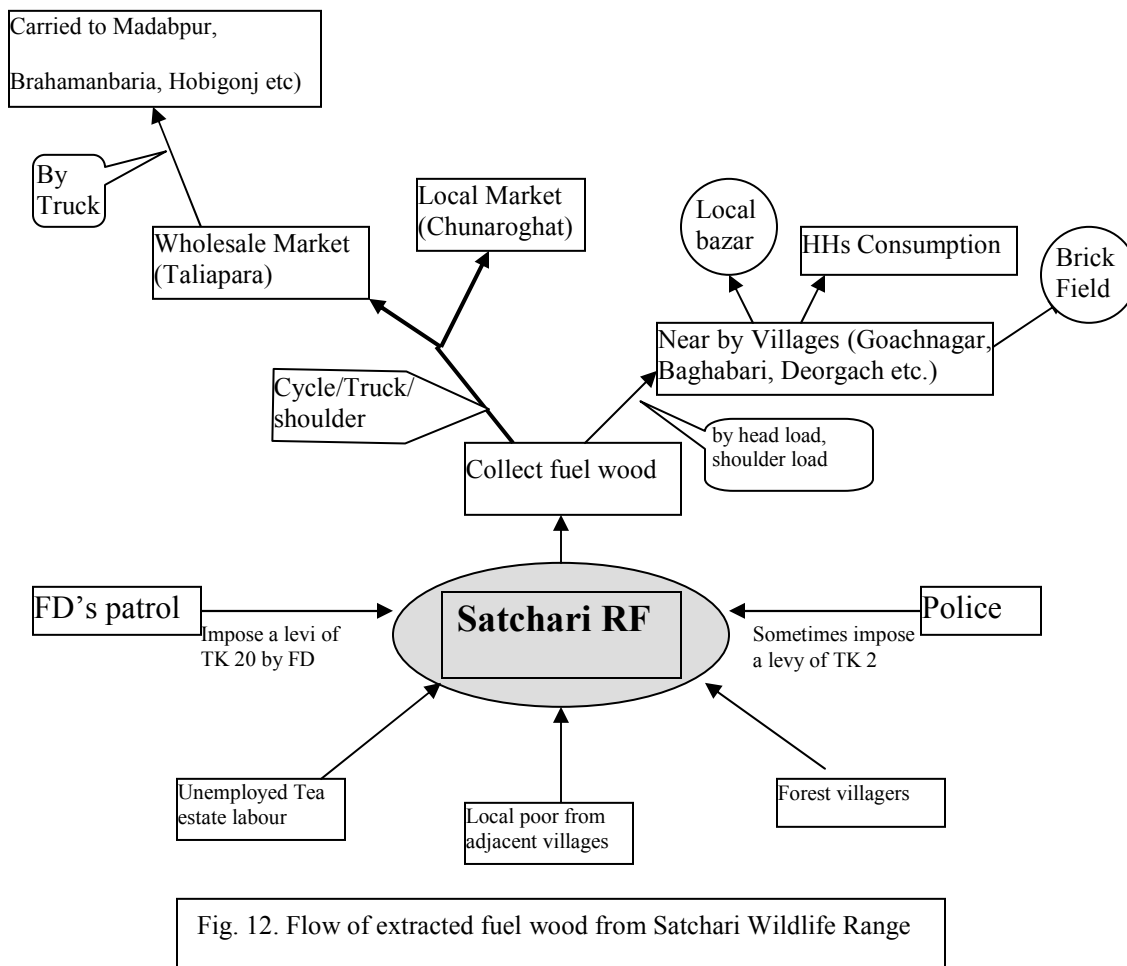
Carried to Madabpur, Brahamanbaria, Hobigonj etc)

By Truck

Wholesale Market (Taliapara)

Local Market (Chunaroghat)

Local bazar

HHs Consumption

Brick Field

Near by Villages (Goachnagar, Baghabari, Deorgach etc.)

Cycle/Truck/ shoulder

by head load, shoulder load

Collect fuel wood

FD's patrol

Impose a levi of TK 20 by FD

Satchari RF

Police

Sometimes impose a levy of TK 2

Unemployed Tea estate labour

Local poor from adjacent villages

Forest villagers

Fig. 12. Flow of extracted fuel wood from Satchari Wildlife Range